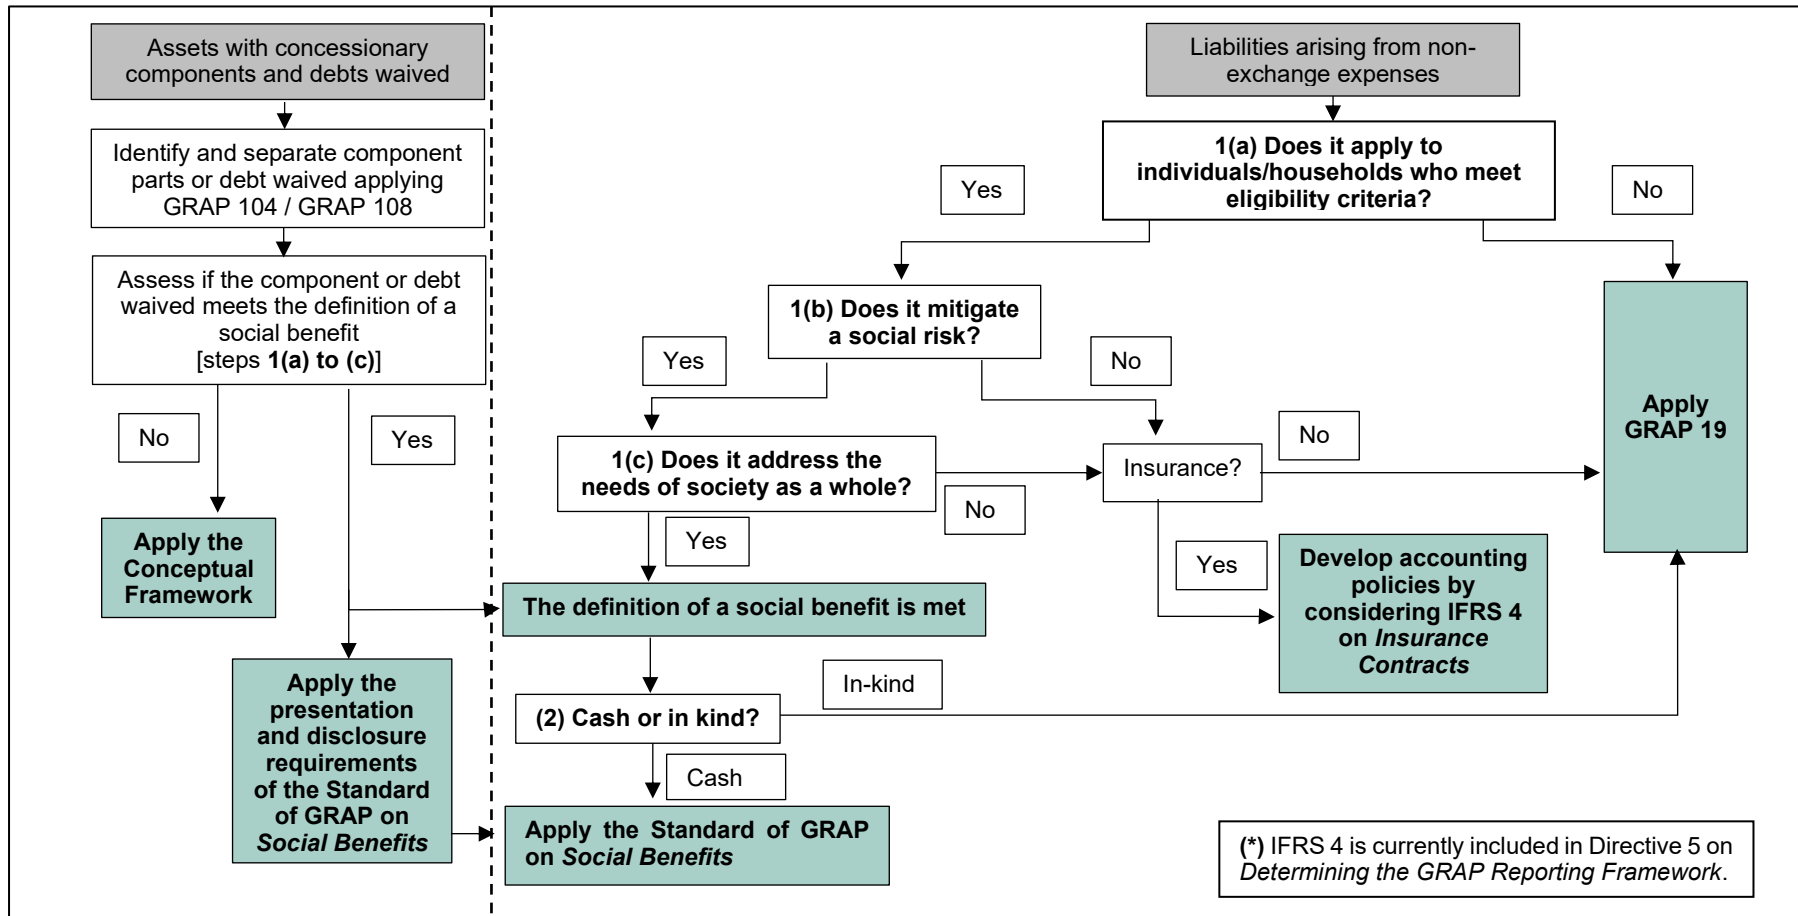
Assets with concessionary components and debts waived

Identify and separate component parts or debt waived applying GRAP 104 / GRAP 108

Assess if the component or debt waived meets the definition of a social benefit [steps 1(a) to (c)]

No

Yes

Apply the Conceptual Framework

Apply the presentation and disclosure requirements of the Standard of GRAP on Social Benefits

Liabilities arising from non-exchange expenses

1(a) Does it apply to individuals/households who meet eligibility criteria?

Yes

No

1(b) Does it mitigate a social risk?

Yes

No

1(c) Does it address the needs of society as a whole?

No

Yes

Insurance?

No

Yes

Apply GRAP 19

Develop accounting policies by considering IFRS 4 on Insurance Contracts

The definition of a social benefit is met

In-kind

(2) Cash or in kind?

Cash

Apply the Standard of GRAP on Social Benefits

(*) IFRS 4 is currently included in Directive 5 on Determining the GRAP Reporting Framework.